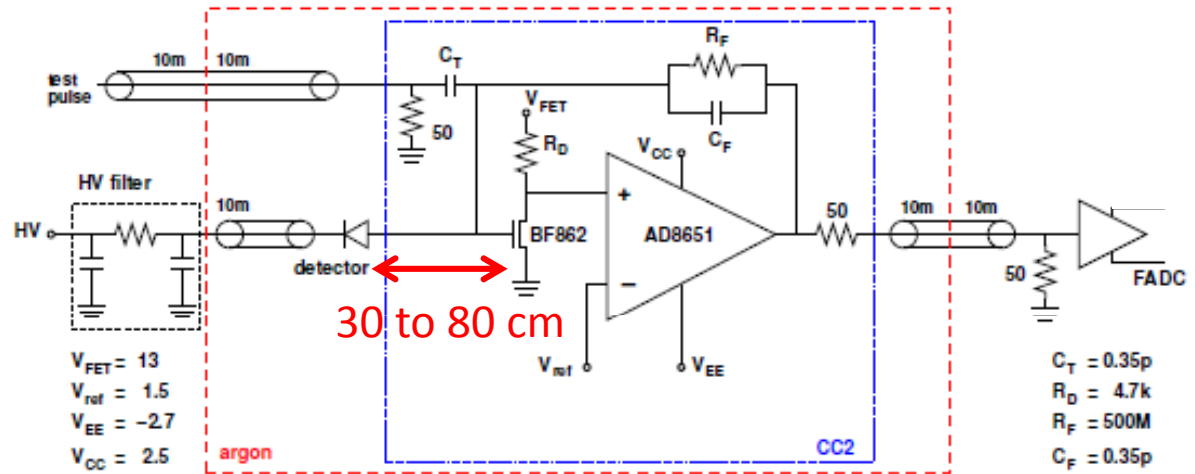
10m 10m
test pulse
$C_T$
50
$R_F$
$V_{FET}$
$R_D$
$V_{CC}$
$C_F$
HV filter
HV
10m
detector
BF862
+
−
AD8651
50
10m 10m
50
FADC
30 to 80 cm
$V_{ref}$
$V_{EE}$
$V_{FET} = 13$
$V_{ref} = 1.5$
$V_{EE} = -2.7$
$V_{CC} = 2.5$
argon
CC2
$C_T = 0.35p$
$R_D = 4.7k$
$R_F = 500M$
$C_F = 0.35p$